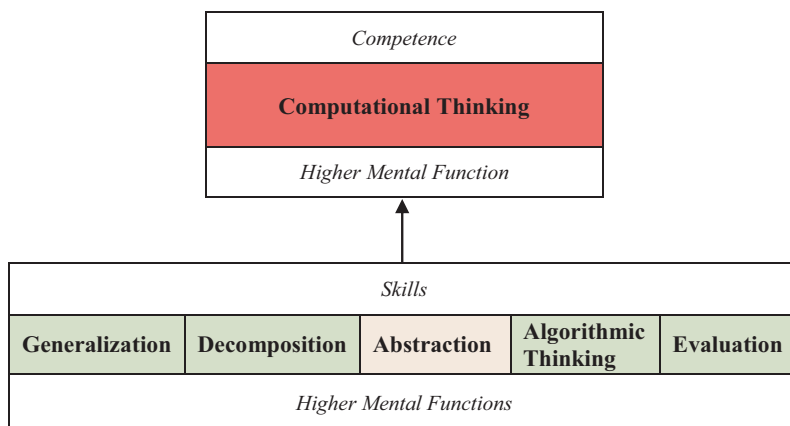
*Competence*

**Computational Thinking**

*Higher Mental Function*

*Skills*

| **Generalization** | **Decomposition** | **Abstraction** | **Algorithmic Thinking** | **Evaluation** |
|---|---|---|---|---|

*Higher Mental Functions*